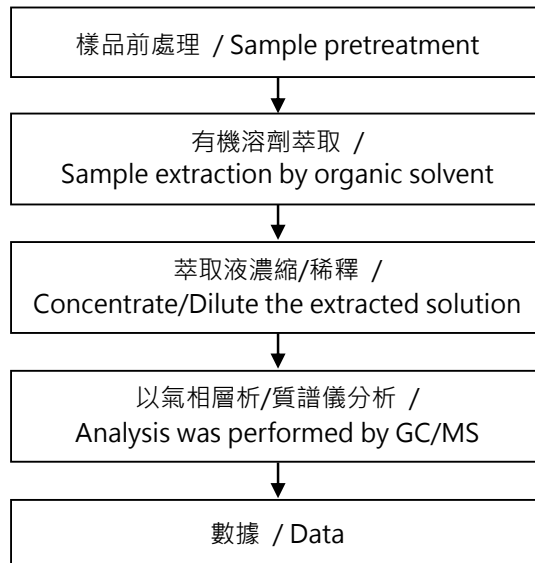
樣品前處理 / Sample pretreatment

有機溶劑萃取 / Sample extraction by organic solvent

萃取液濃縮/稀釋 / Concentrate/Dilute the extracted solution

以氣相層析/質譜儀分析 / Analysis was performed by GC/MS

數據 / Data